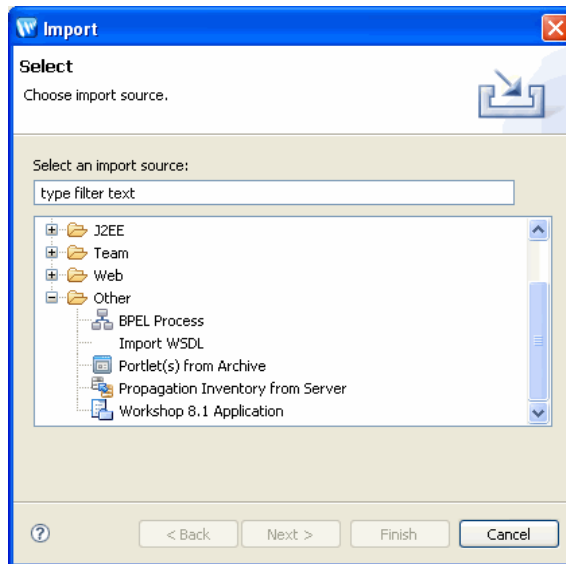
Import

Select

Choose import source.

Select an import source:

type filter text

J2EE
Team
Web
Other
BPEL Process
Import WSDL
Portlet(s) from Archive
Propagation Inventory from Server
Workshop 8.1 Application

?

< Back
Next >
Finish
Cancel